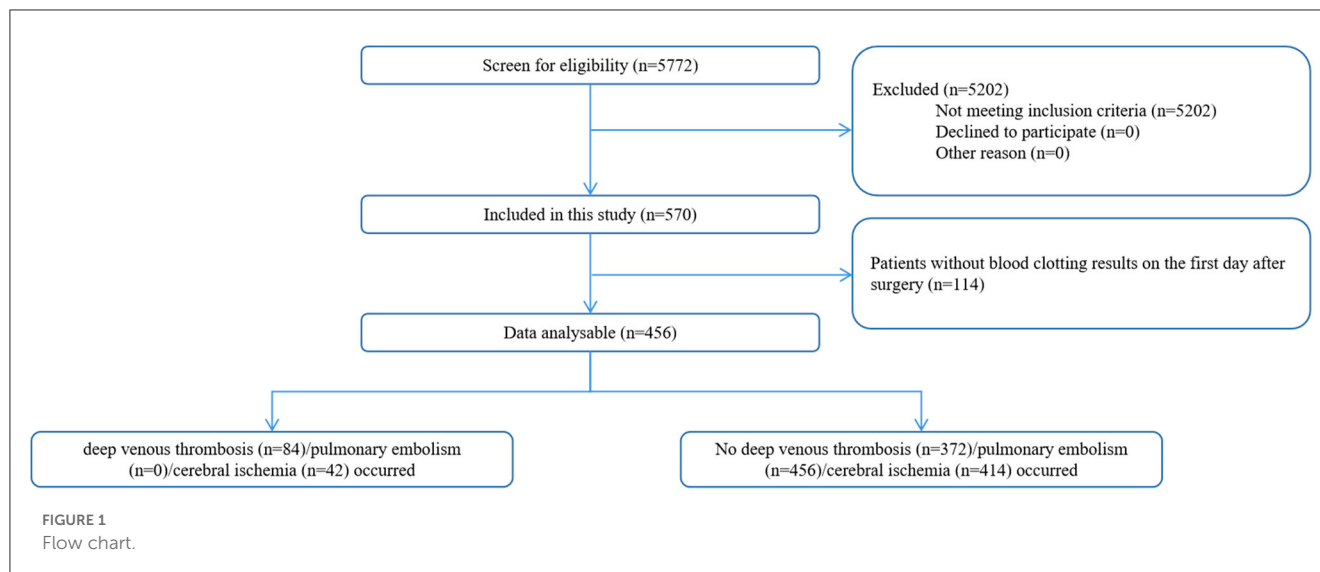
Screen for eligibility (n=5772)

Excluded (n=5202)
Not meeting inclusion criteria (n=5202)
Declined to participate (n=0)
Other reason (n=0)

Included in this study (n=570)

Patients without blood clotting results on the first day after surgery (n=114)

Data analysable (n=456)

deep venous thrombosis (n=84)/pulmonary embolism (n=0)/cerebral ischemia (n=42) occurred

No deep venous thrombosis (n=372)/pulmonary embolism (n=456)/cerebral ischemia (n=414) occurred

FIGURE 1
Flow chart.